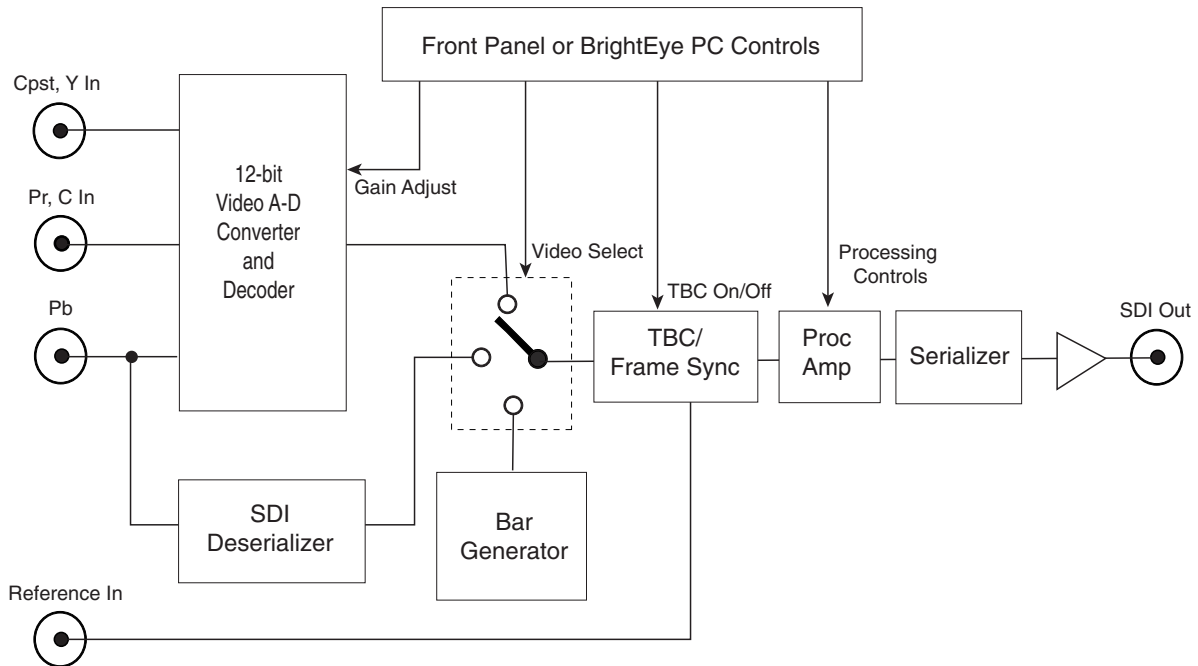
Front Panel or BrightEye PC Controls

Cpst, Y In

Pr, C In

Pb

12-bit
Video A-D
Converter
and
Decoder

Gain Adjust

Video Select

TBC On/Off

Processing
Controls

TBC/
Frame Sync

Proc
Amp

Serializer

SDI Out

SDI
Deserializer

Bar
Generator

Reference In